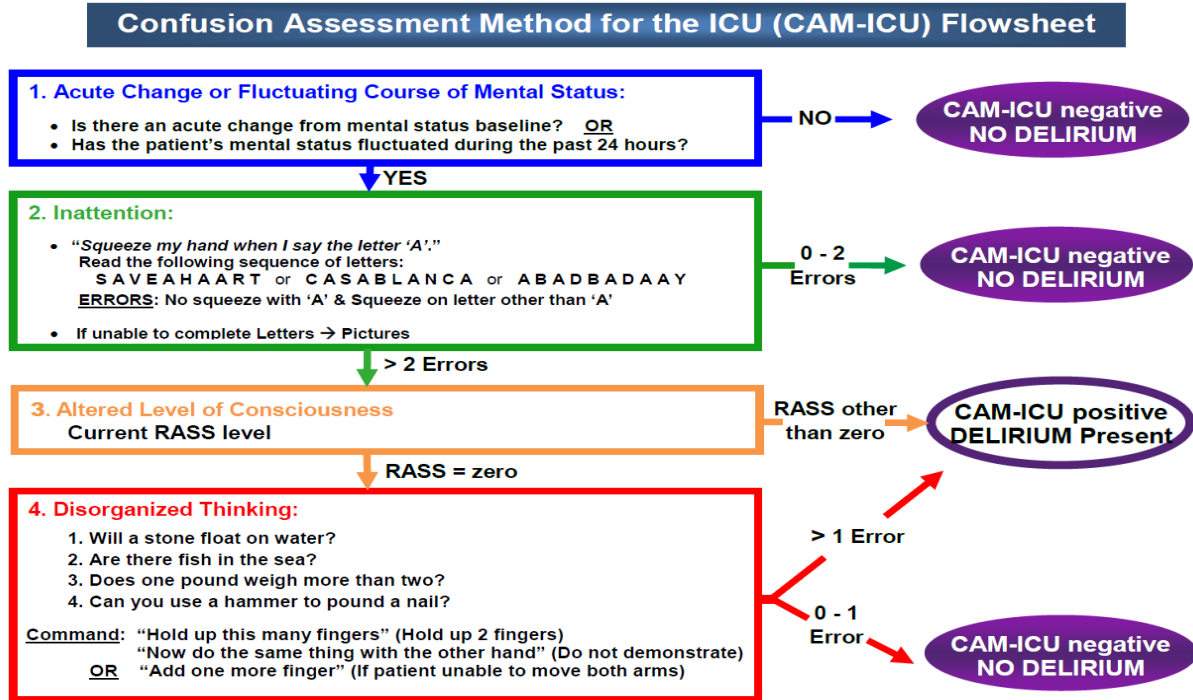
Confusion Assessment Method for the ICU (CAM-ICU) Flowsheet

1. Acute Change or Fluctuating Course of Mental Status:

• Is there an acute change from mental status baseline? OR
• Has the patient's mental status fluctuated during the past 24 hours?

NO

CAM-ICU negative
NO DELIRIUM

YES

2. Inattention:

• "Squeeze my hand when I say the letter 'A'."
Read the following sequence of letters:
S A V E A H A A R T or C A S A B L A N C A or A B A D B A D A A Y
ERRORS: No squeeze with 'A' & Squeeze on letter other than 'A'

• If unable to complete Letters → Pictures

0 - 2
Errors

CAM-ICU negative
NO DELIRIUM

> 2 Errors

3. Altered Level of Consciousness
Current RASS level

RASS other than zero

CAM-ICU positive
DELIRIUM Present

RASS = zero

4. Disorganized Thinking:

1. Will a stone float on water?
2. Are there fish in the sea?
3. Does one pound weigh more than two?
4. Can you use a hammer to pound a nail?

Command: "Hold up this many fingers" (Hold up 2 fingers)
"Now do the same thing with the other hand" (Do not demonstrate)
OR "Add one more finger" (If patient unable to move both arms)

> 1 Error

0 - 1
Error

CAM-ICU negative
NO DELIRIUM